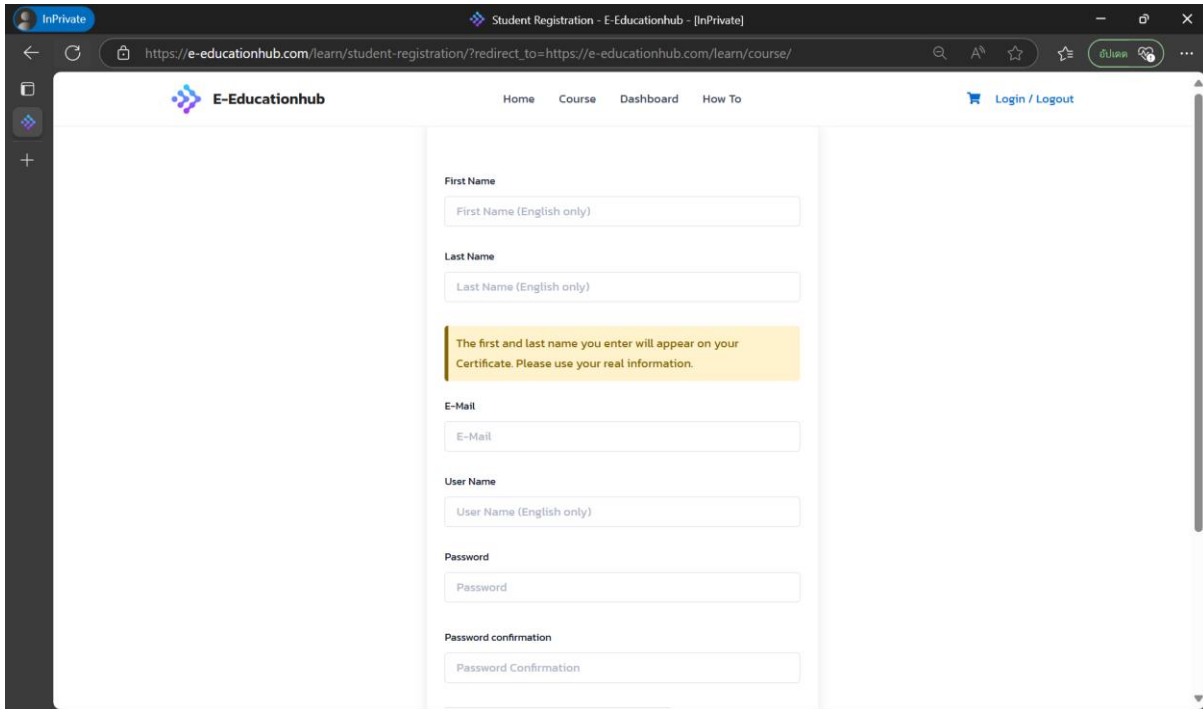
InPrivate

Student Registration - E-Educationhub - [InPrivate]

https://e-educationhub.com/learn/student-registration/?redirect_to=https://e-educationhub.com/learn/course/

อัปเดต

E-Educationhub

Home Course Dashboard How To

Login / Logout

First Name

First Name (English only)

Last Name

Last Name (English only)

The first and last name you enter will appear on your Certificate. Please use your real information.

E-Mail

E-Mail

User Name

User Name (English only)

Password

Password

Password confirmation

Password Confirmation